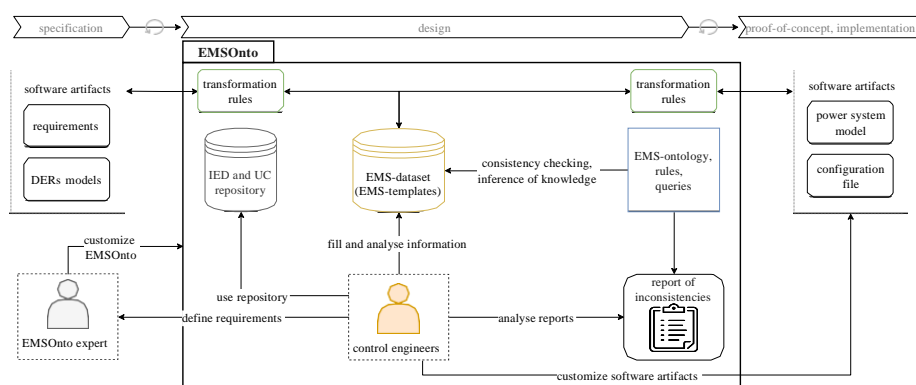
specification

design

proof-of-concept, implementation

EMSOnto

software artifacts

requirements

DERs models

transformation rules

IED and UC repository

EMS-dataset (EMS-templates)

consistency checking, inference of knowledge

transformation rules

EMS-ontology, rules, queries

software artifacts

power system model

configuration file

customize EMSOnto

fill and analyse information

use repository

define requirements

EMSOnto expert

control engineers

analyse reports

report of inconsistencies

customize software artifacts